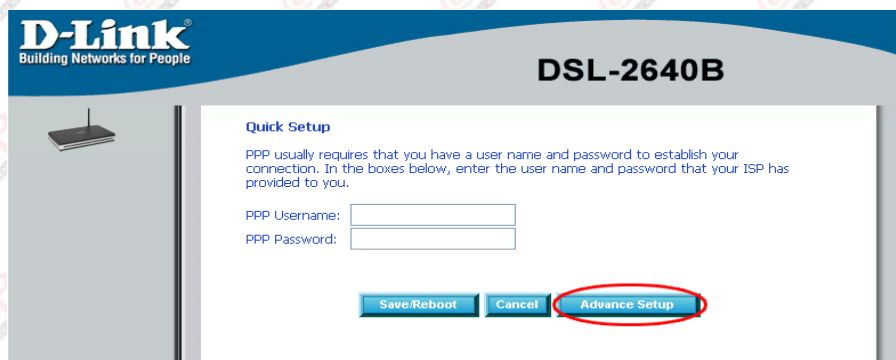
D-Link®
Building Networks for People

DSL-2640B

Quick Setup

PPP usually requires that you have a user name and password to establish your connection. In the boxes below, enter the user name and password that your ISP has provided to you.

PPP Username:
PPP Password:

Save/Reboot
Cancel
Advance Setup